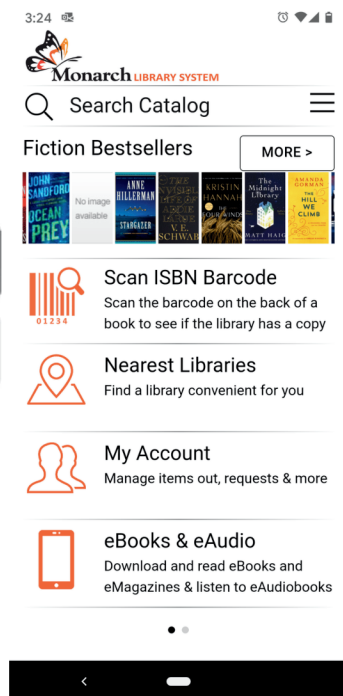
3:24

Monarch LIBRARY SYSTEM

Search Catalog

Fiction Bestsellers

MORE >

JOHN SANDFORD OCEAN PREY

No image available

ANNE HILLERMAN STARGAZER

V. E. SCHWAB

KRISTIN HANNAH THE FOUR WINDS

The Midnight Library MATT HAIG

AMANDA GORMAN THE HILL WE CLIMB

01234

Scan ISBN Barcode
Scan the barcode on the back of a book to see if the library has a copy

Nearest Libraries
Find a library convenient for you

My Account
Manage items out, requests & more

eBooks & eAudio
Download and read eBooks and eMagazines & listen to eAudiobooks